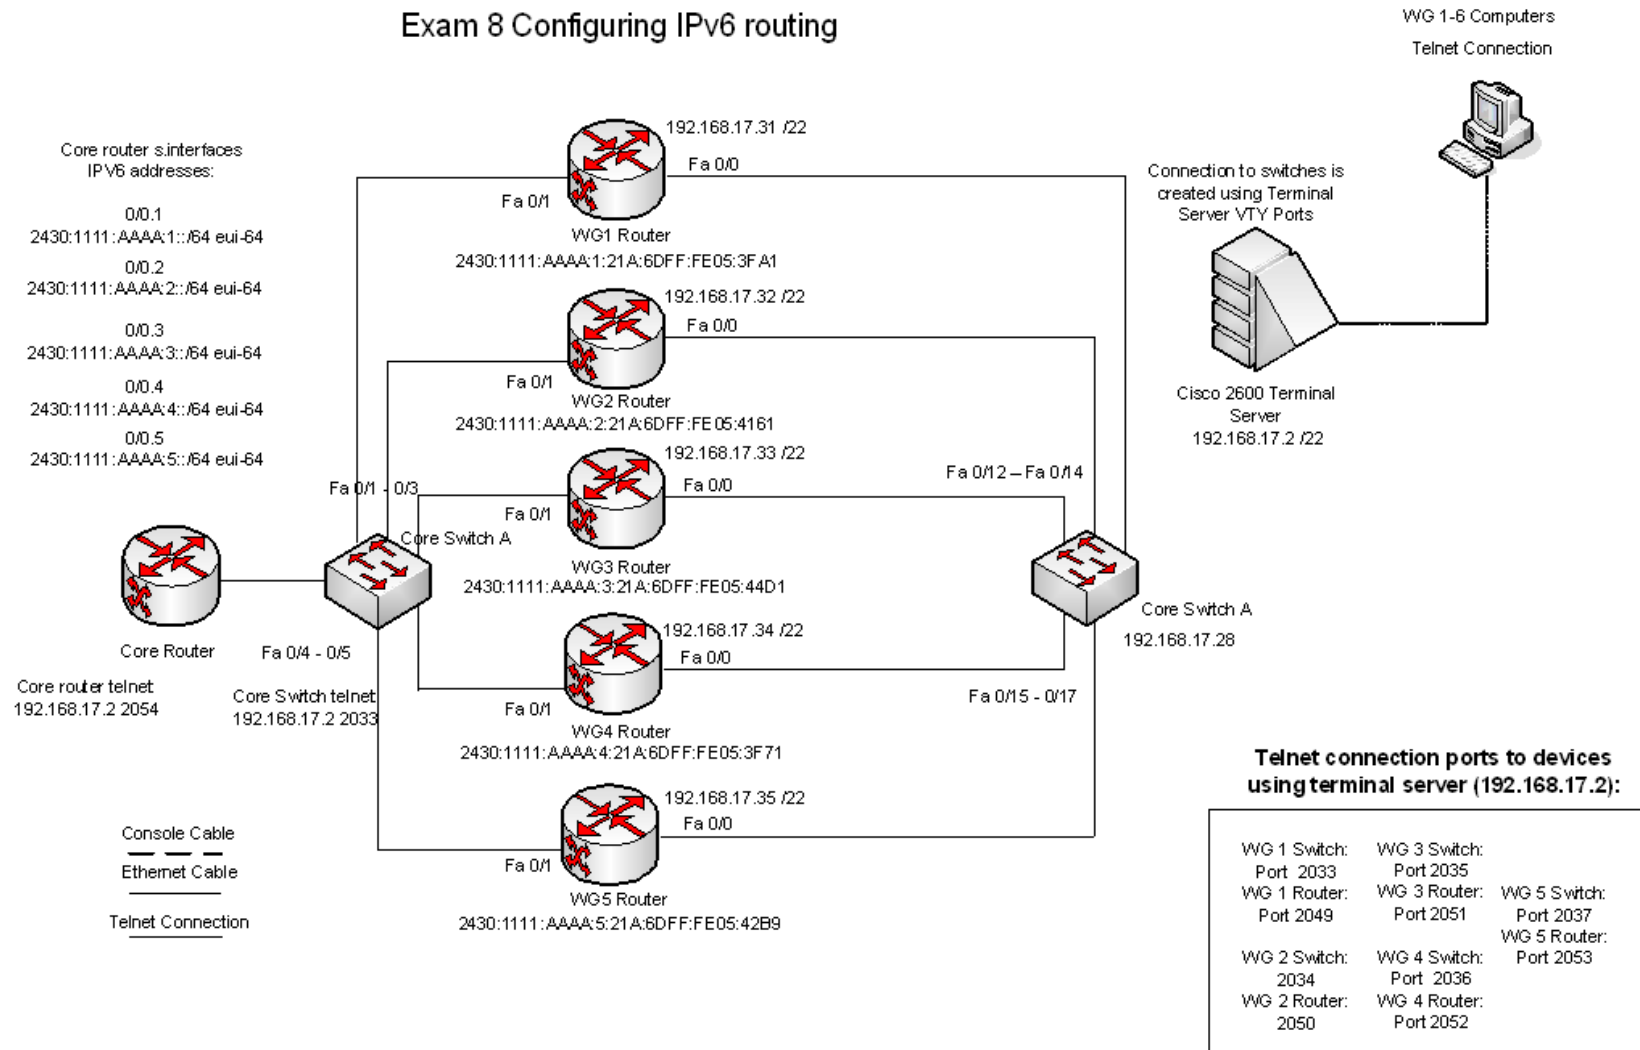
Exam 8 Configuring IPv6 routing

WG 1-6 Computers

Telnet Connection

Core router s.interfaces IPV6 addresses:

0/0.1
2430:1111:AAAA:1::/64 eui-64

0/0.2
2430:1111:AAAA:2::/64 eui-64

0/0.3
2430:1111:AAAA:3::/64 eui-64

0/0.4
2430:1111:AAAA:4::/64 eui-64

0/0.5
2430:1111:AAAA:5::/64 eui-64

192.168.17.31 /22

Fa 0/0

Fa 0/1

WG1 Router

2430:1111:AAAA:1:21A:6DFF:FE05:3FA1

Connection to switches is created using Terminal Server VTY Ports

192.168.17.32 /22

Fa 0/0

Fa 0/1

WG2 Router

2430:1111:AAAA:2:21A:6DFF:FE05:4161

Cisco 2600 Terminal Server
192.168.17.2 /22

192.168.17.33 /22

Fa 0/0

Fa 0/12 – Fa 0/14

Fa 0/1 - 0/3

Fa 0/1

Core Switch A

WG3 Router

2430:1111:AAAA:3:21A:6DFF:FE05:44D1

Core Switch A

192.168.17.28

Core Router

Fa 0/4 - 0/5

192.168.17.34 /22

Fa 0/0

Core router telnet
192.168.17.2 2054

Core Switch telnet
192.168.17.2 2033

Fa 0/1

Fa 0/15 - 0/17

WG4 Router

2430:1111:AAAA:4:21A:6DFF:FE05:3F71

Telnet connection ports to devices using terminal server (192.168.17.2):

192.168.17.35 /22

Fa 0/0

Console Cable

Ethernet Cable

Telnet Connection

Fa 0/1

WG5 Router

2430:1111:AAAA:5:21A:6DFF:FE05:42B9

WG 1 Switch: Port 2033
WG 1 Router: Port 2049
WG 2 Switch: 2034
WG 2 Router: 2050

WG 3 Switch: Port 2035
WG 3 Router: Port 2051
WG 4 Switch: Port 2036
WG 4 Router: Port 2052

WG 5 Switch: Port 2037
WG 5 Router: Port 2053